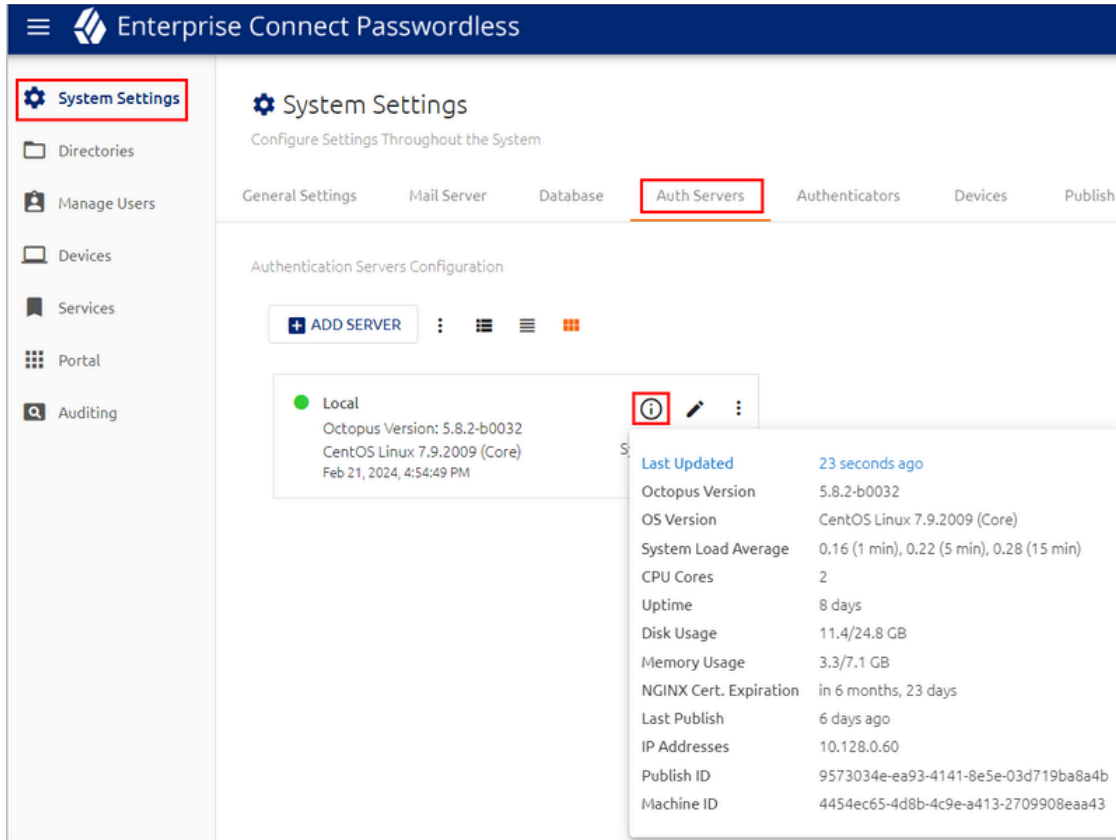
Enterprise Connect Passwordless

System Settings
Directories
Manage Users
Devices
Services
Portal
Auditing

System Settings
Configure Settings Throughout the System

General Settings | Mail Server | Database | Auth Servers | Authenticators | Devices | Publish

Authentication Servers Configuration

ADD SERVER

Local
Octopus Version: 5.8.2-b0032
CentOS Linux 7.9.2009 (Core)
Feb 21, 2024, 4:54:49 PM

S

| | |
|---|---|
| Last Updated | 23 seconds ago |
| Octopus Version | 5.8.2-b0032 |
| OS Version | CentOS Linux 7.9.2009 (Core) |
| System Load Average | 0.16 (1 min), 0.22 (5 min), 0.28 (15 min) |
| CPU Cores | 2 |
| Uptime | 8 days |
| Disk Usage | 11.4/24.8 GB |
| Memory Usage | 3.3/7.1 GB |
| NGINX Cert. Expiration | in 6 months, 23 days |
| Last Publish | 6 days ago |
| IP Addresses | 10.128.0.60 |
| Publish ID | 9573034e-ea93-4141-8e5e-03d719ba8a4b |
| Machine ID | 4454ec65-4d8b-4c9e-a413-2709908eaa43 |